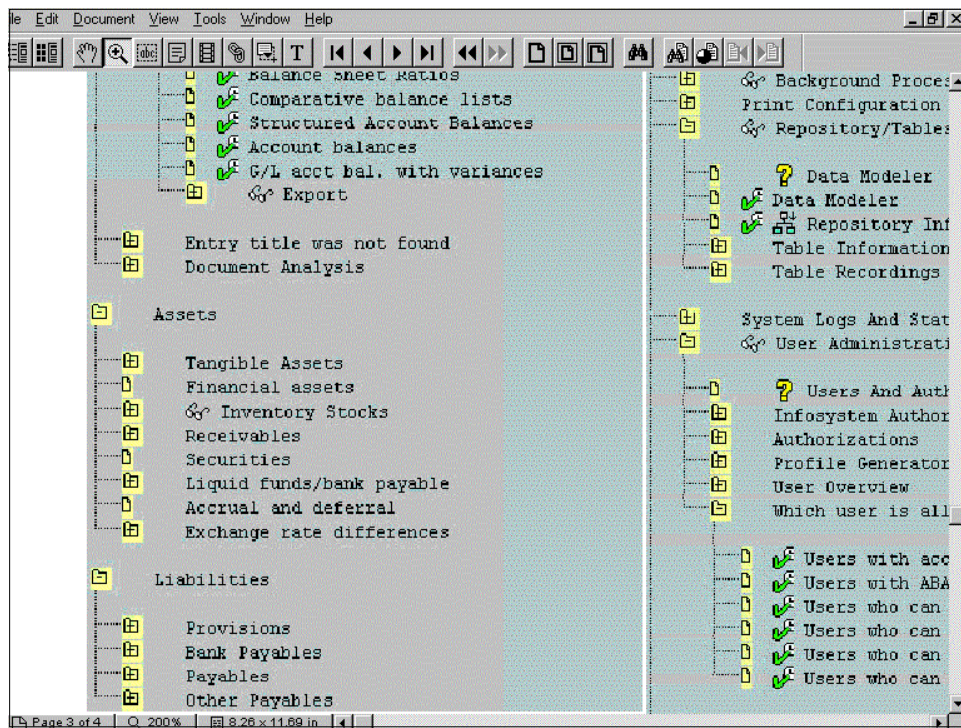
le Edit Document View Tools Window Help

Balance Sheet Ratios
Comparative balance lists
Structured Account Balances
Account balances
G/L acct bal. with variances
Export

Entry title was not found
Document Analysis

Assets

Tangible Assets
Financial assets
Inventory Stocks
Receivables
Securities
Liquid funds/bank payable
Accrual and deferral
Exchange rate differences

Liabilities

Provisions
Bank Payables
Payables
Other Payables

Background Proces
Print Configuration
Repository/Tables

Data Modeler
Data Modeler
Repository Inf
Table Information
Table Recordings

System Logs And Stat
User Administrati

Users And Auth
Infosystem Author
Authorizations
Profile Generator
User Overview
Which user is all

Users with acc
Users with ABA
Users who can
Users who can
Users who can
Users who can

Page 3 of 4 | 200% | 8.26 x 11.69 in